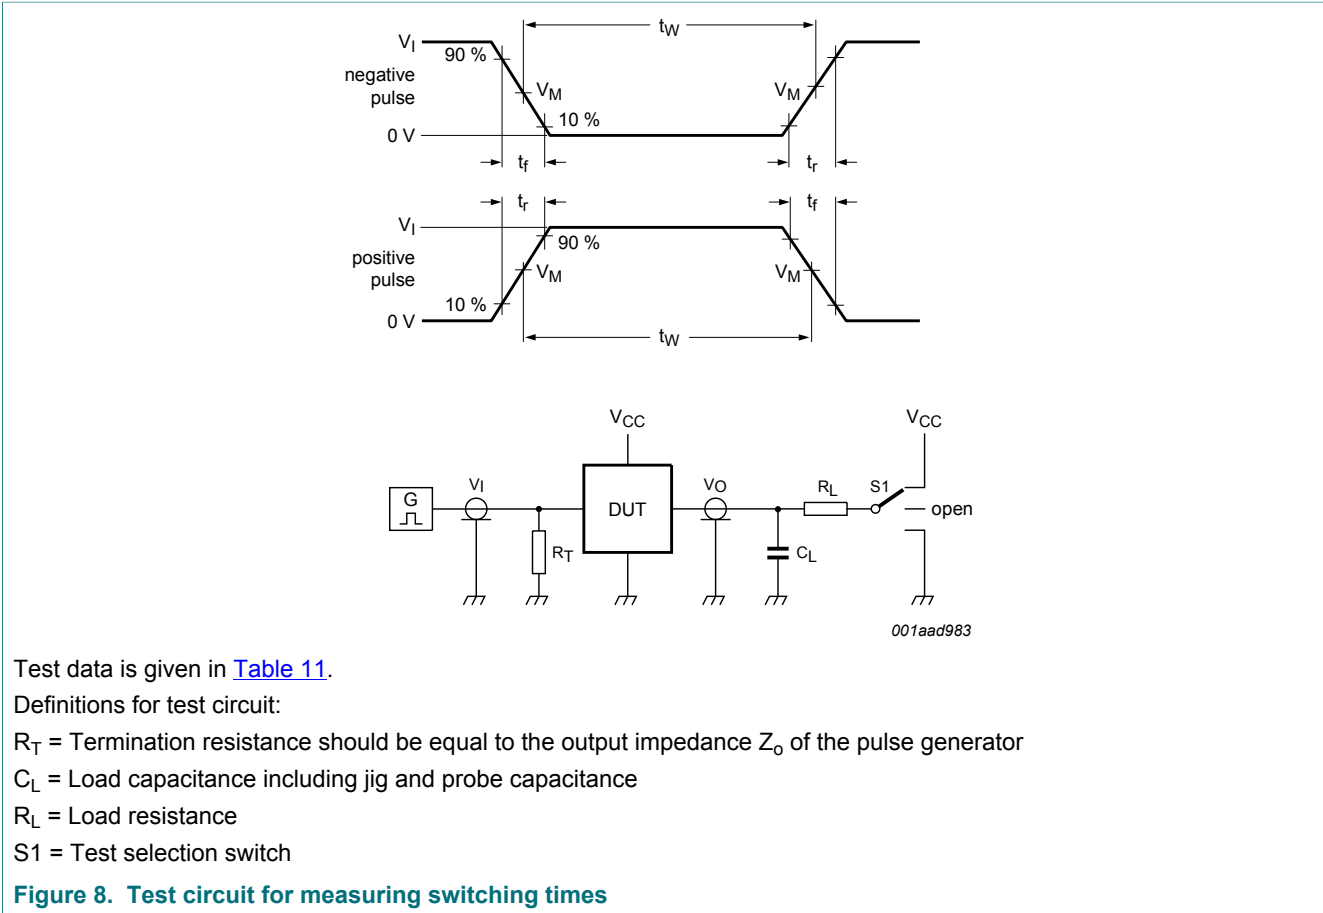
$V_I$
90 %
negative pulse
$V_M$
10 %
0 V
$t_W$
$V_M$
$t_f$
$t_r$
$t_r$
$t_f$
$V_I$
90 %
positive pulse
$V_M$
$V_M$
10 %
0 V
$t_W$

$V_{CC}$
$V_{CC}$
G
$V_I$
DUT
$V_O$
$R_L$
S1
open
$R_T$
$C_L$
001aad983

Test data is given in Table 11.

Definitions for test circuit:

$R_T$ = Termination resistance should be equal to the output impedance $Z_o$ of the pulse generator

$C_L$ = Load capacitance including jig and probe capacitance

$R_L$ = Load resistance

S1 = Test selection switch

Figure 8. Test circuit for measuring switching times